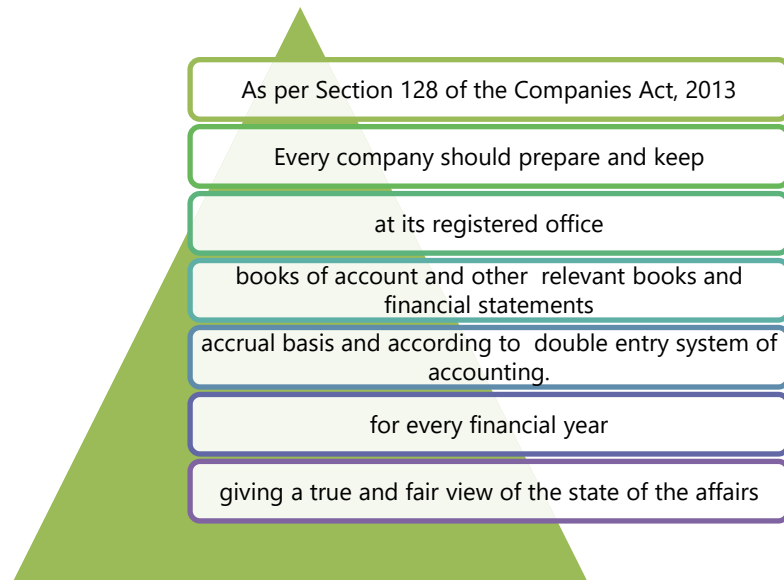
As per Section 128 of the Companies Act, 2013

Every company should prepare and keep

at its registered office

books of account and other relevant books and financial statements

accrual basis and according to double entry system of accounting.

for every financial year

giving a true and fair view of the state of the affairs